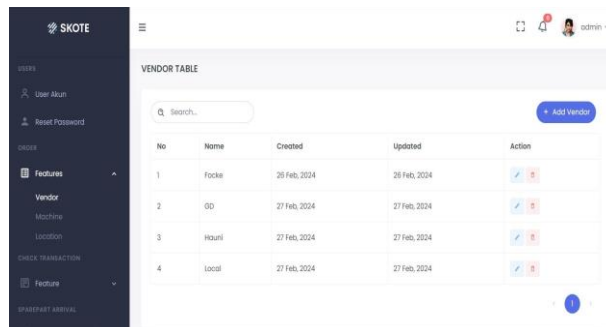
SKOTE

USERS

User Akun

Reset Password

ORDER

Features

Vendor

Machine

Location

CHECK TRANSACTION

Feature

SPAREPART ARRIVAL

≡

admin

VENDOR TABLE

Search...

+ Add Vendor

| No | Name | Created | Updated | Action |
|---|---|---|---|---|
| 1 | Focke | 26 Feb, 2024 | 26 Feb, 2024 | |
| 2 | GD | 27 Feb, 2024 | 27 Feb, 2024 | |
| 3 | Hauni | 27 Feb, 2024 | 27 Feb, 2024 | |
| 4 | Local | 27 Feb, 2024 | 27 Feb, 2024 | |

1